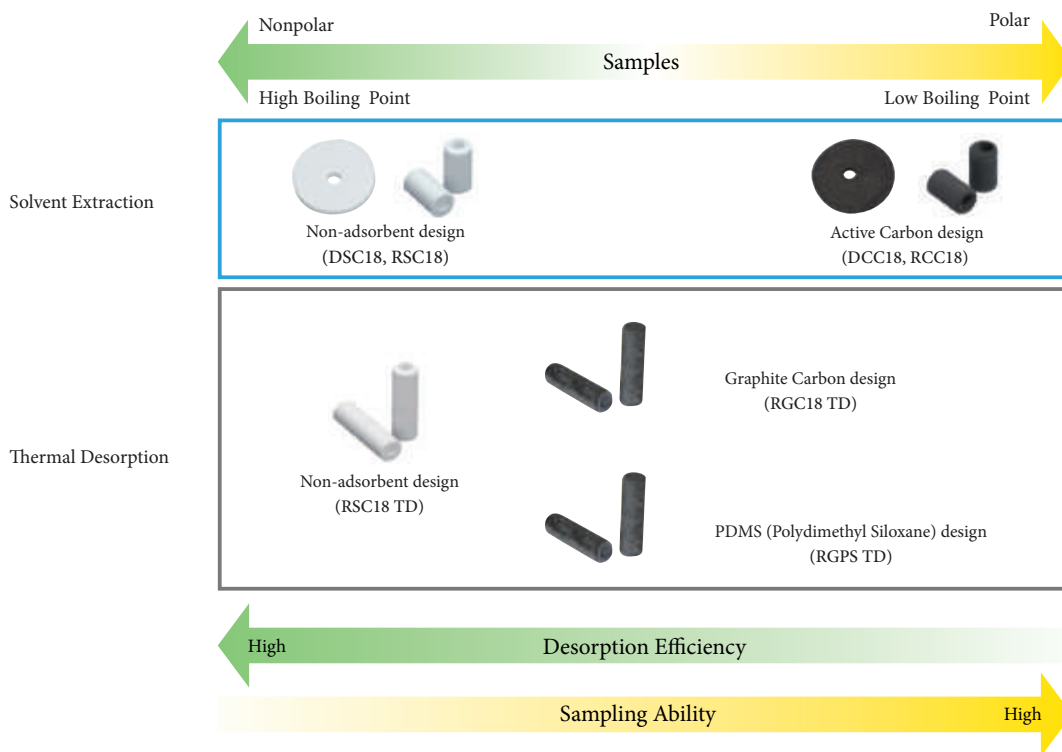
Nonpolar

Polar

Samples

High Boiling Point

Low Boiling Point

Solvent Extraction

Non-adsorbent design
(DSC18, RSC18)

Active Carbon design
(DCC18, RCC18)

Thermal Desorption

Graphite Carbon design
(RGC18 TD)

Non-adsorbent design
(RSC18 TD)

PDMS (Polydimethyl Siloxane) design
(RGPS TD)

High

Desorption Efficiency

Sampling Ability

High